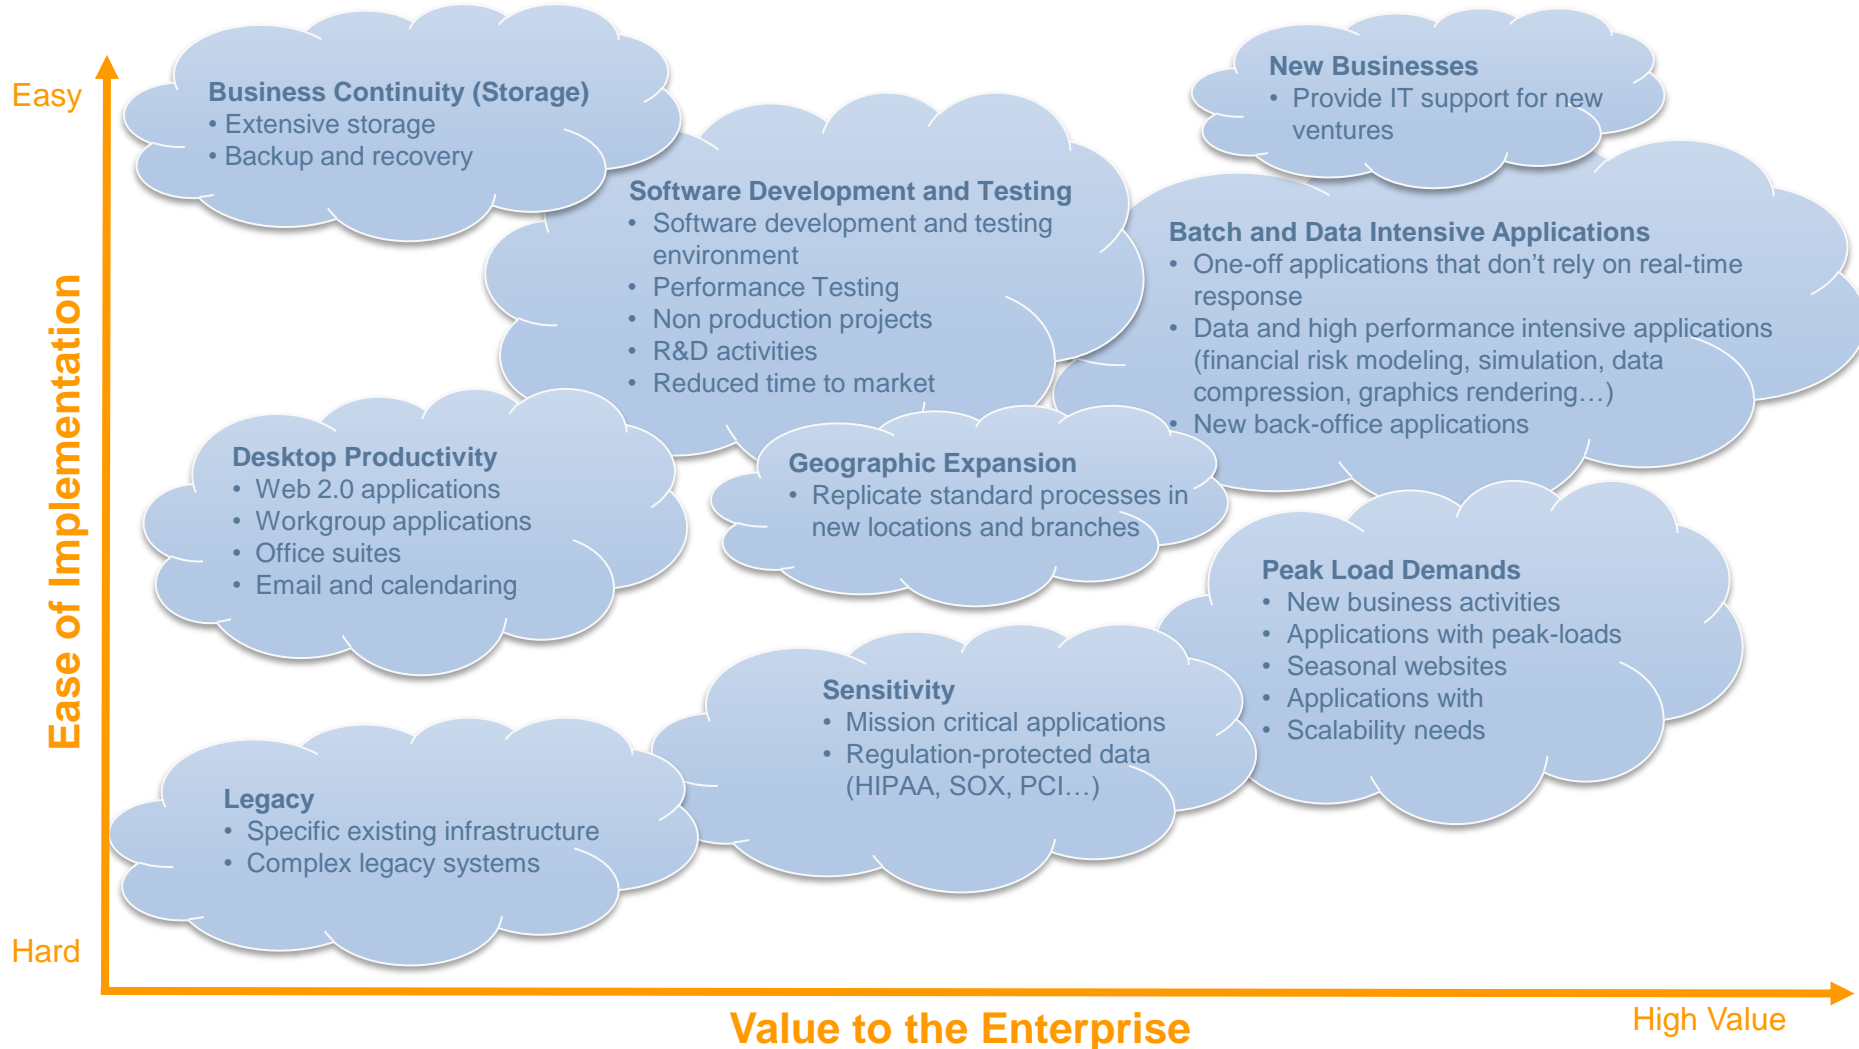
Easy

Ease of Implementation

Business Continuity (Storage)
• Extensive storage
• Backup and recovery

New Businesses
• Provide IT support for new ventures

Software Development and Testing
• Software development and testing environment
• Performance Testing
• Non production projects
• R&D activities
• Reduced time to market

Batch and Data Intensive Applications
• One-off applications that don’t rely on real-time response
• Data and high performance intensive applications (financial risk modeling, simulation, data compression, graphics rendering…)
• New back-office applications

Desktop Productivity
• Web 2.0 applications
• Workgroup applications
• Office suites
• Email and calendaring

Geographic Expansion
• Replicate standard processes in new locations and branches

Peak Load Demands
• New business activities
• Applications with peak-loads
• Seasonal websites
• Applications with
• Scalability needs

Sensitivity
• Mission critical applications
• Regulation-protected data (HIPAA, SOX, PCI…)

Legacy
• Specific existing infrastructure
• Complex legacy systems

Hard

Value to the Enterprise

High Value